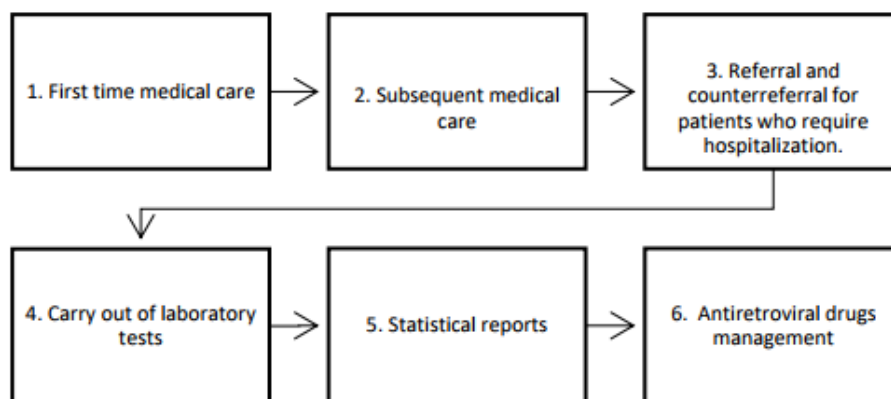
1. First time medical care

2. Subsequent medical care

3. Referral and counterreferral for patients who require hospitalization.

4. Carry out of laboratory tests

5. Statistical reports

6. Antiretroviral drugs management